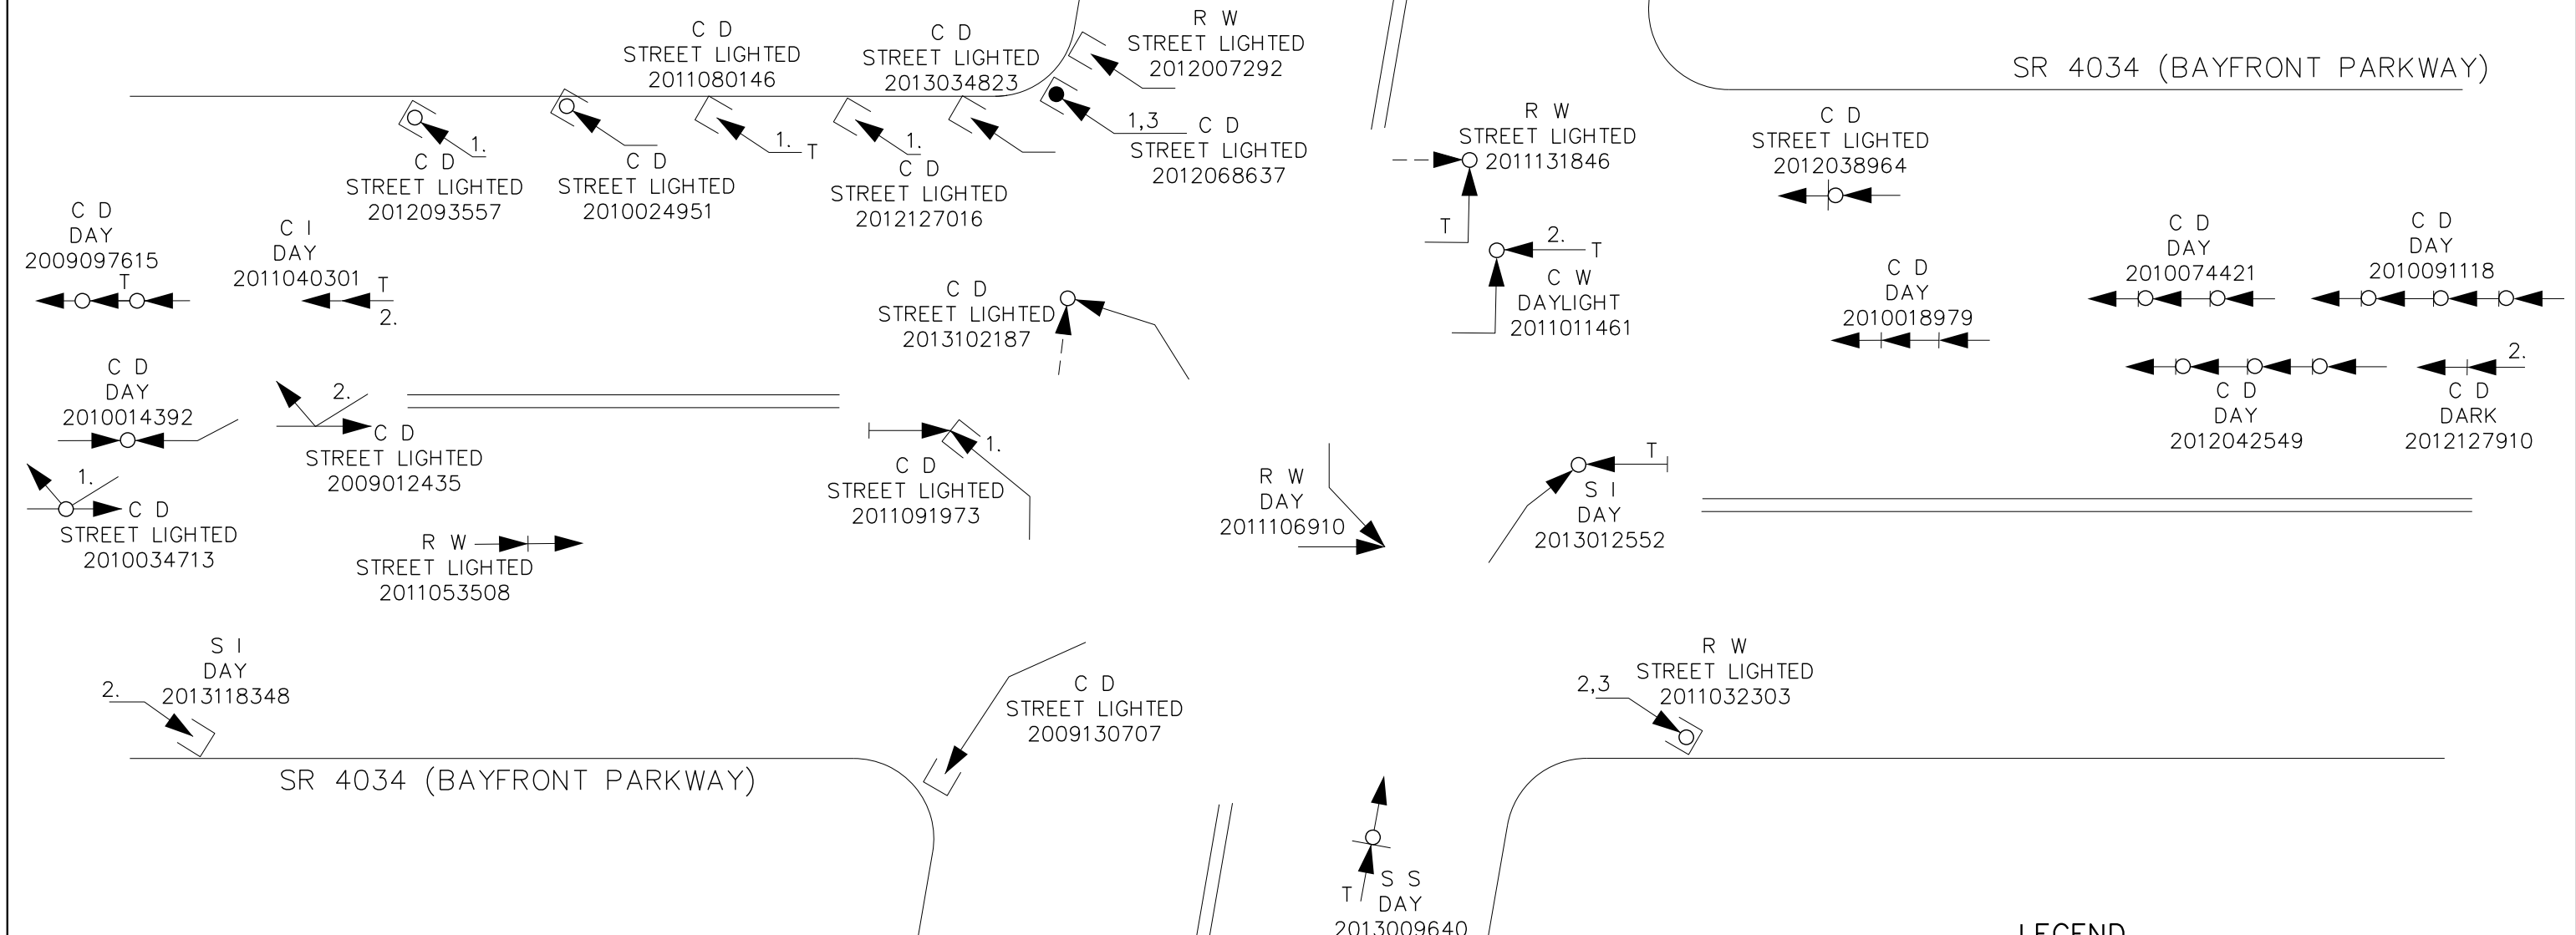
C D
STREET LIGHTED
2011080146

C D
STREET LIGHTED
2013034823

R W
STREET LIGHTED
2012007292

SR 4034 (BAYFRONT PARKWAY)

1,3 C D
STREET LIGHTED
2012068637

1.
C D
STREET LIGHTED
2012093557

C D
STREET LIGHTED
2010024951

1. T

1.
C D
STREET LIGHTED
2012127016

R W
STREET LIGHTED
2011131846

C D
STREET LIGHTED
2012038964

C D
DAY
2009097615
T

C I
DAY
2011040301 T
2.

T
2. T
C W
DAYLIGHT
2011011461

C D
DAY
2010074421

C D
DAY
2010091118

C D
STREET LIGHTED
2013102187

C D
DAY
2010018979

C D
DAY
2010014392

2.
C D
STREET LIGHTED
2009012435

1.
C D
STREET LIGHTED
2011091973

C D
DAY
2012042549

2.
C D
DARK
2012127910

1.
C D
STREET LIGHTED
2010034713

R W
STREET LIGHTED
2011053508

R W
DAY
2011106910

T
S I
DAY
2013012552

S I
DAY
2.
2013118348

C D
STREET LIGHTED
2009130707

R W
2,3 STREET LIGHTED
2011032303

SR 4034 (BAYFRONT PARKWAY)

T S S
DAY
2013009640

LEGEND